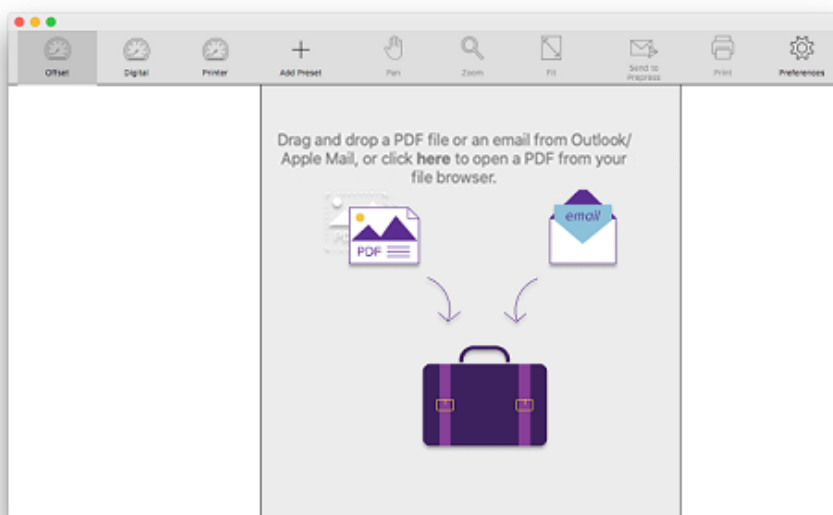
Offset Digital Printer Add Preset Pan Zoom Fit Send to Prepress Print Preferences

Drag and drop a PDF file or an email from Outlook/ Apple Mail, or click here to open a PDF from your file browser.

PDF

email